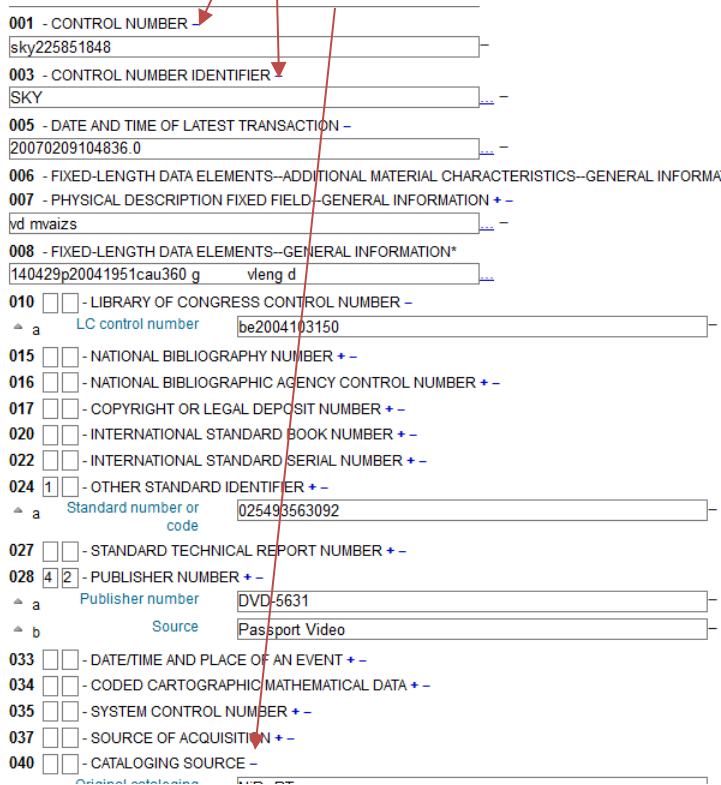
001 - CONTROL NUMBER –
sky225851848 –

003 - CONTROL NUMBER IDENTIFIER –
SKY ... –

005 - DATE AND TIME OF LATEST TRANSACTION –
20070209104836.0 ... –

006 - FIXED-LENGTH DATA ELEMENTS--ADDITIONAL MATERIAL CHARACTERISTICS--GENERAL INFORMA

007 - PHYSICAL DESCRIPTION FIXED FIELD--GENERAL INFORMATION + –
vd mvaizs ... –

008 - FIXED-LENGTH DATA ELEMENTS--GENERAL INFORMATION*
140429p20041951cau360 g vleng d ...

010 - LIBRARY OF CONGRESS CONTROL NUMBER –
a LC control number be2004103150 –

015 - NATIONAL BIBLIOGRAPHY NUMBER + –

016 - NATIONAL BIBLIOGRAPHIC AGENCY CONTROL NUMBER + –

017 - COPYRIGHT OR LEGAL DEPOSIT NUMBER + –

020 - INTERNATIONAL STANDARD BOOK NUMBER + –

022 - INTERNATIONAL STANDARD SERIAL NUMBER + –

024 1 - OTHER STANDARD IDENTIFIER + –
a Standard number or code 025493563092 –

027 - STANDARD TECHNICAL REPORT NUMBER + –

028 4 2 - PUBLISHER NUMBER + –
a Publisher number DVD-5631 –
b Source Passport Video –

033 - DATE/TIME AND PLACE OF AN EVENT + –

034 - CODED CARTOGRAPHIC MATHEMATICAL DATA + –

035 - SYSTEM CONTROL NUMBER + –

037 - SOURCE OF ACQUISITION + –

040 - CATALOGING SOURCE –
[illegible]